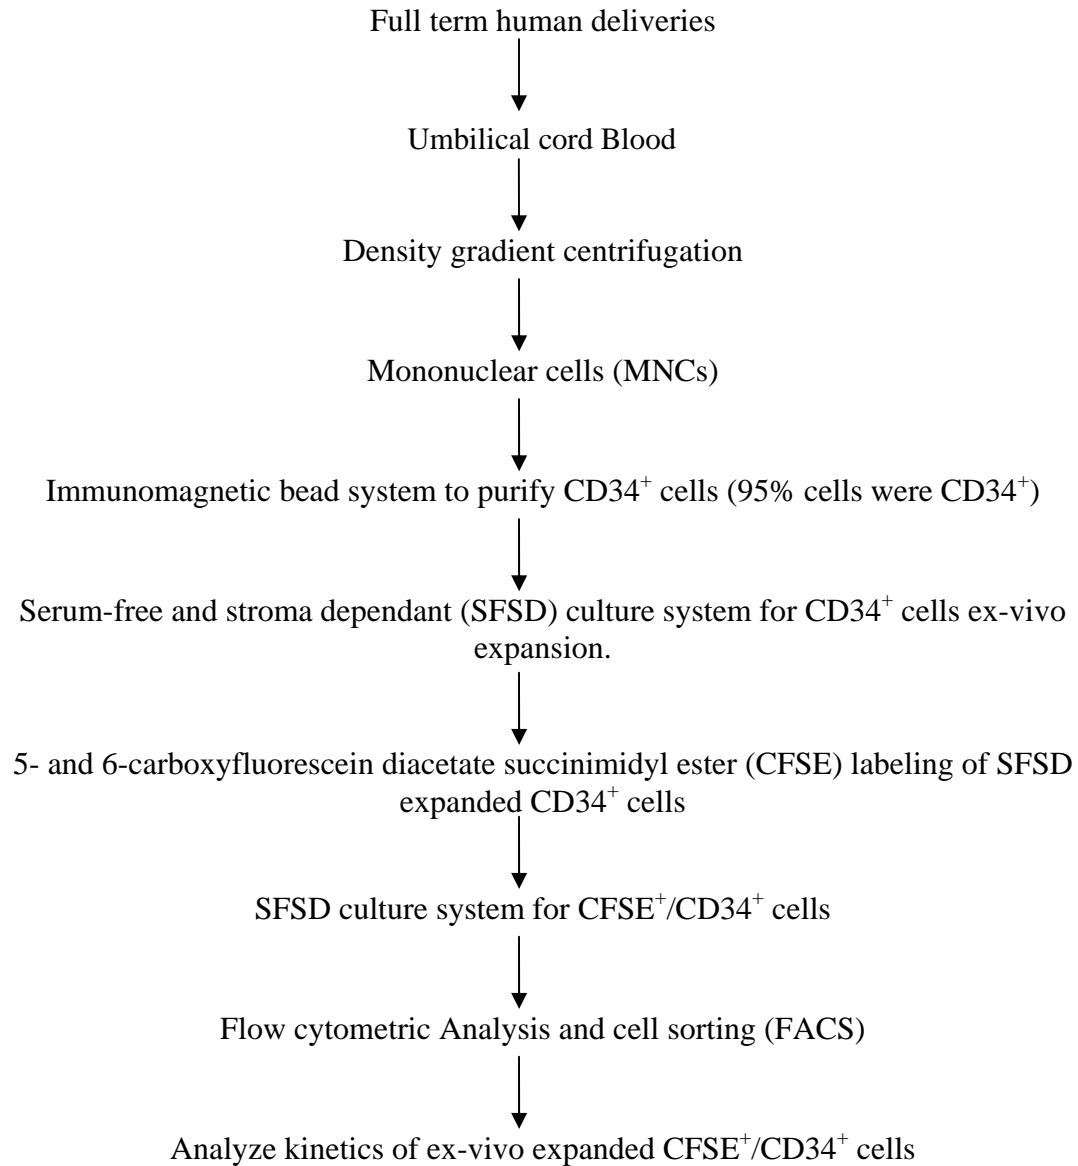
Full term human deliveries

Umbilical cord Blood

Density gradient centrifugation

Mononuclear cells (MNCs)

Immunomagnetic bead system to purify CD34$^+$ cells (95% cells were CD34$^+$)

Serum-free and stroma dependant (SFSD) culture system for CD34$^+$ cells ex-vivo expansion.

5- and 6-carboxyfluorescein diacetate succinimidyl ester (CFSE) labeling of SFSD expanded CD34$^+$ cells

SFSD culture system for CFSE$^+$/CD34$^+$ cells

Flow cytometric Analysis and cell sorting (FACS)

Analyze kinetics of ex-vivo expanded CFSE$^+$/CD34$^+$ cells